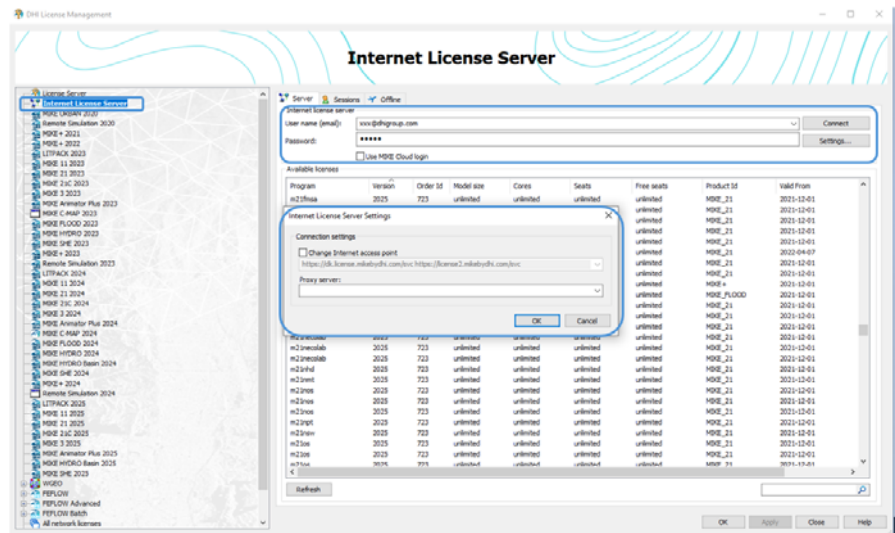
DHI License Management

Internet License Server

License Server
Internet License Server
MIKE URBAN 2020
Remote Simulation 2020
MIKE+ 2021
MIKE+ 2022
LITPACK 2023
MIKE 11 2023
MIKE 21 2023
MIKE 21C 2023
MIKE 3 2023
MIKE Animator Plus 2023
MIKE C-MAP 2023
MIKE FLOOD 2023
MIKE HYDRO 2023
MIKE SHE 2023
MIKE+ 2023
Remote Simulation 2023
LITPACK 2024
MIKE 11 2024
MIKE 21 2024
MIKE 21C 2024
MIKE 3 2024
MIKE Animator Plus 2024
MIKE C-MAP 2024
MIKE FLOOD 2024
MIKE HYDRO 2024
MIKE HYDRO Basin 2024
MIKE SHE 2024
MIKE+ 2024
Remote Simulation 2024
LITPACK 2025
MIKE 11 2025
MIKE 21 2025
MIKE 21C 2025
MIKE 3 2025
MIKE Animator Plus 2025
MIKE HYDRO Basin 2025
MIKE SHE 2025
WGEO
FEFLOW
FEFLOW Advanced
FEFLOW Batch
All network licenses

Server | Sessions | Offline

Internet license server
User name (email): xxx@dhigroup.com
Password: ••••••
Connect
Settings...
Use MIKE Cloud login

Available licenses

| Program | Version | Order Id | Model size | Cores | Seats | Free seats | Product Id | Valid From |
|---|---|---|---|---|---|---|---|---|
| m21fmsa | 2025 | 723 | unlimited | unlimited | unlimited | unlimited | MIKE_21 | 2021-12-01 |
| | | | | | | unlimited | MIKE_21 | 2021-12-01 |
| | | | | | | unlimited | MIKE_21 | 2021-12-01 |
| | | | | | | unlimited | MIKE_21 | 2021-12-01 |
| | | | | | | unlimited | MIKE_21 | 2021-12-01 |
| | | | | | | unlimited | MIKE_21 | 2022-04-07 |
| | | | | | | unlimited | MIKE_21 | 2021-12-01 |
| | | | | | | unlimited | MIKE_21 | 2021-12-01 |
| | | | | | | unlimited | MIKE+ | 2021-12-01 |
| | | | | | | unlimited | MIKE_FLOOD | 2021-12-01 |
| | | | | | | unlimited | MIKE_21 | 2021-12-01 |
| | | | | | | unlimited | MIKE_21 | 2021-12-01 |
| | | | | | | unlimited | MIKE_21 | 2021-12-01 |
| m21ecolab | 2025 | 723 | unlimited | unlimited | unlimited | unlimited | MIKE_21 | 2021-12-01 |
| m21ecolab | 2025 | 723 | unlimited | unlimited | unlimited | unlimited | MIKE_21 | 2021-12-01 |
| m21hd | 2025 | 723 | unlimited | unlimited | unlimited | unlimited | MIKE_21 | 2021-12-01 |
| m21mt | 2025 | 723 | unlimited | unlimited | unlimited | unlimited | MIKE_21 | 2021-12-01 |
| m21ns | 2025 | 723 | unlimited | unlimited | unlimited | unlimited | MIKE_21 | 2021-12-01 |
| m21ns | 2025 | 723 | unlimited | unlimited | unlimited | unlimited | MIKE_21 | 2021-12-01 |
| m21nsw | 2025 | 723 | unlimited | unlimited | unlimited | unlimited | MIKE_21 | 2021-12-01 |
| m21pt | 2025 | 723 | unlimited | unlimited | unlimited | unlimited | MIKE_21 | 2021-12-01 |
| m21sw | 2025 | 723 | unlimited | unlimited | unlimited | unlimited | MIKE_21 | 2021-12-01 |
| m21os | 2025 | 723 | unlimited | unlimited | unlimited | unlimited | MIKE_21 | 2021-12-01 |
| m21os | 2025 | 723 | unlimited | unlimited | unlimited | unlimited | MIKE_21 | 2021-12-01 |

Internet License Server Settings
Connection settings
Change Internet access point
https://dk.license.mikebydhi.com/svc https://license2.mikebydhi.com/svc
Proxy server:
OK
Cancel

Refresh

OK | Apply | Close | Help